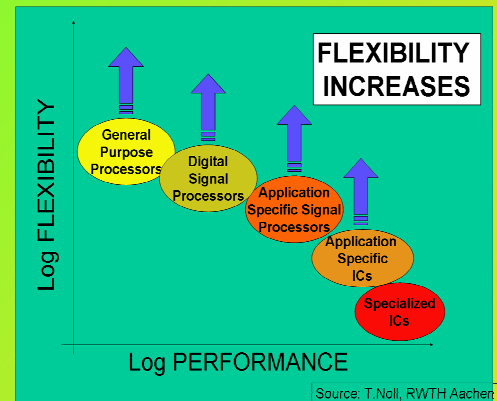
FLEXIBILITY INCREASES

Log FLEXIBILITY

General Purpose Processors

Digital Signal Processors

Application Specific Signal Processors

Application Specific ICs

Specialized ICs

Log PERFORMANCE

Source: T.Noll, RWTH Aachen